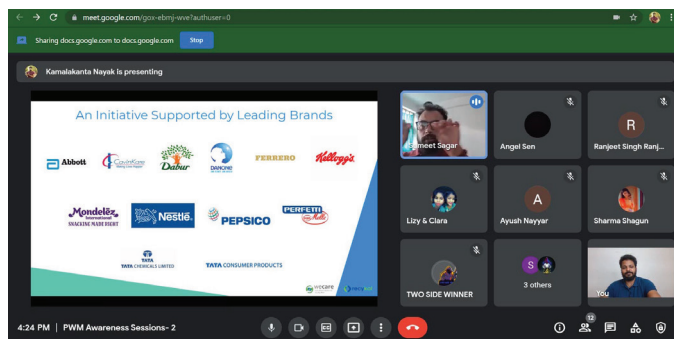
meet.google.com/gox-ebmj-wve?authuser=0

Sharing docs.google.com to docs.google.com Stop

Kamalakanta Nayak is presenting

An Initiative Supported by Leading Brands

Abbott CavinKare Dabur DANONE FERRERO Kellogg's

Mondelēz International SNACKING MADE RIGHT Nestlé PEPSICO PERFETTI

TATA TATA CHEMICALS LIMITED TATA CONSUMER PRODUCTS

Sumeet Sagar

Angel Sen

R

Ranjeet Singh Ranj...

Lizy & Clara

A

Ayush Nayyar

Sharma Shagun

TWO SIDE WINNER

S

3 others

You

4:24 PM | PWM Awareness Sessions- 2

12